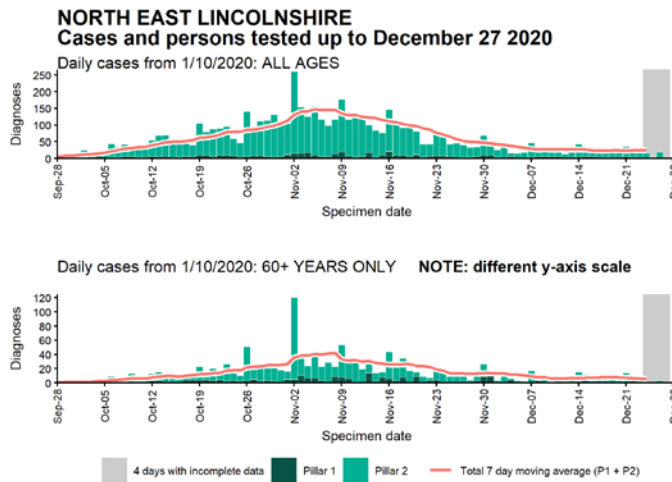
NORTH EAST LINCOLNSHIRE
Cases and persons tested up to December 27 2020

Daily cases from 1/10/2020: ALL AGES

Diagnoses

250
200
150
100
50
0

Sep-28
Oct-05
Oct-12
Oct-19
Oct-26
Nov-02
Nov-09
Nov-16
Nov-23
Nov-30
Dec-07
Dec-14
Dec-21
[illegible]

Specimen date

Daily cases from 1/10/2020: 60+ YEARS ONLY **NOTE: different y-axis scale**

Diagnoses

120
100
80
60
40
20
0

Sep-28
Oct-05
Oct-12
Oct-19
Oct-26
Nov-02
Nov-09
Nov-16
Nov-23
Nov-30
Dec-07
Dec-14
Dec-21
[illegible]

Specimen date

4 days with incomplete data
Pillar 1
Pillar 2
Total 7 day moving average (P1 + P2)